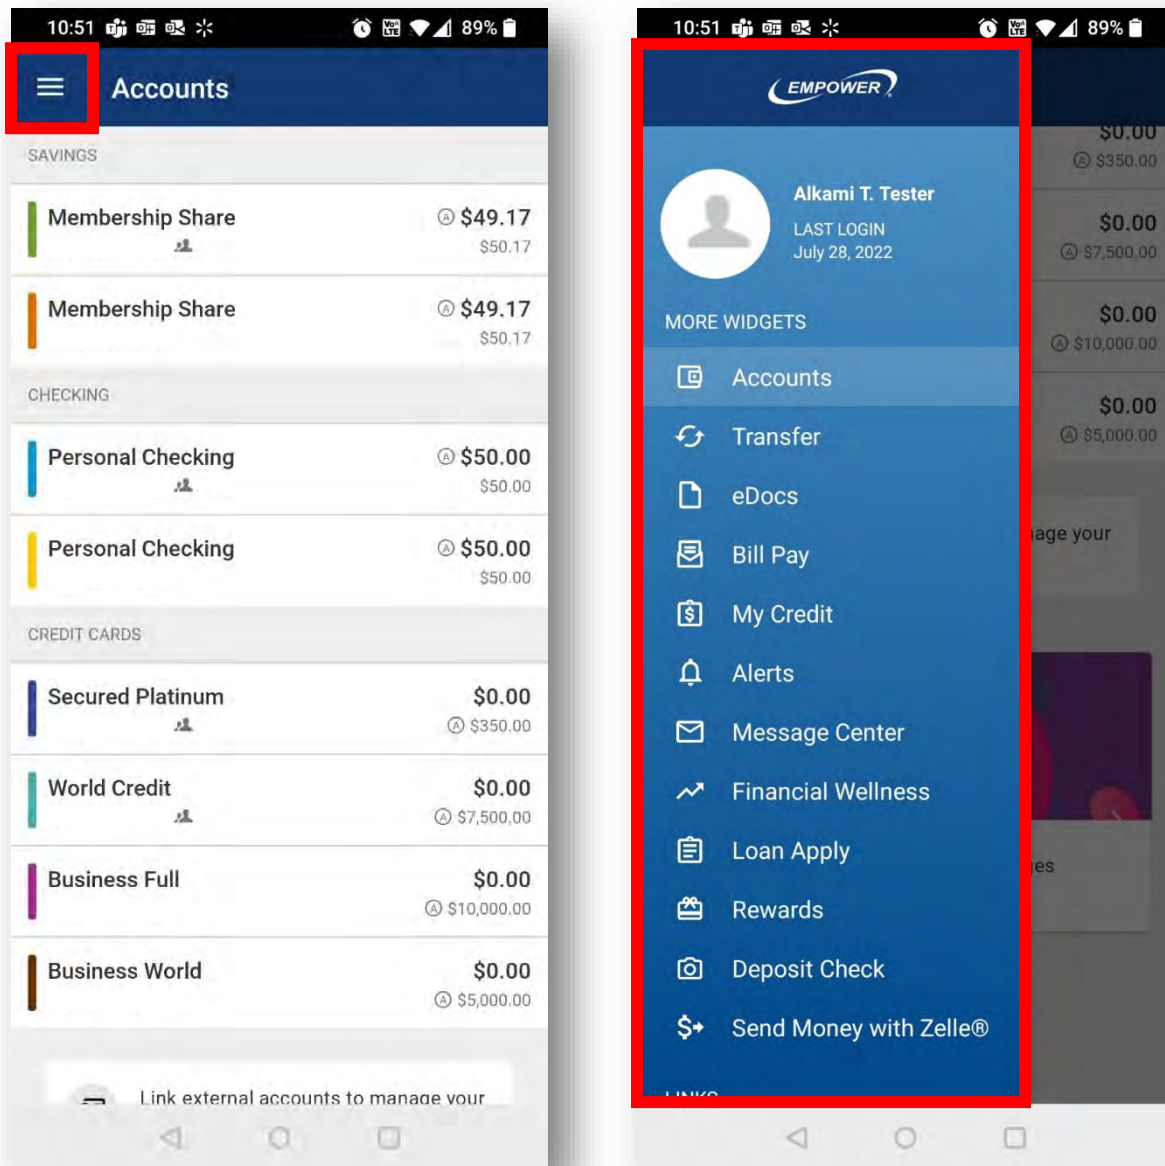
10:51 89%

Accounts

SAVINGS

Membership Share $49.17 $50.17

Membership Share $49.17 $50.17

CHECKING

Personal Checking $50.00 $50.00

Personal Checking $50.00 $50.00

CREDIT CARDS

Secured Platinum $0.00 $350.00

World Credit $0.00 $7,500.00

Business Full $0.00 $10,000.00

Business World $0.00 $5,000.00

Link external accounts to manage your

10:51 89%

EMPOWER

Alkami T. Tester
LAST LOGIN
July 28, 2022

MORE WIDGETS

Accounts
Transfer
eDocs
Bill Pay
My Credit
Alerts
Message Center
Financial Wellness
Loan Apply
Rewards
Deposit Check
Send Money with Zelle®

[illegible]

$0.00 $350.00
$0.00 $7,500.00
$0.00 $10,000.00
$0.00 $5,000.00
age your
es